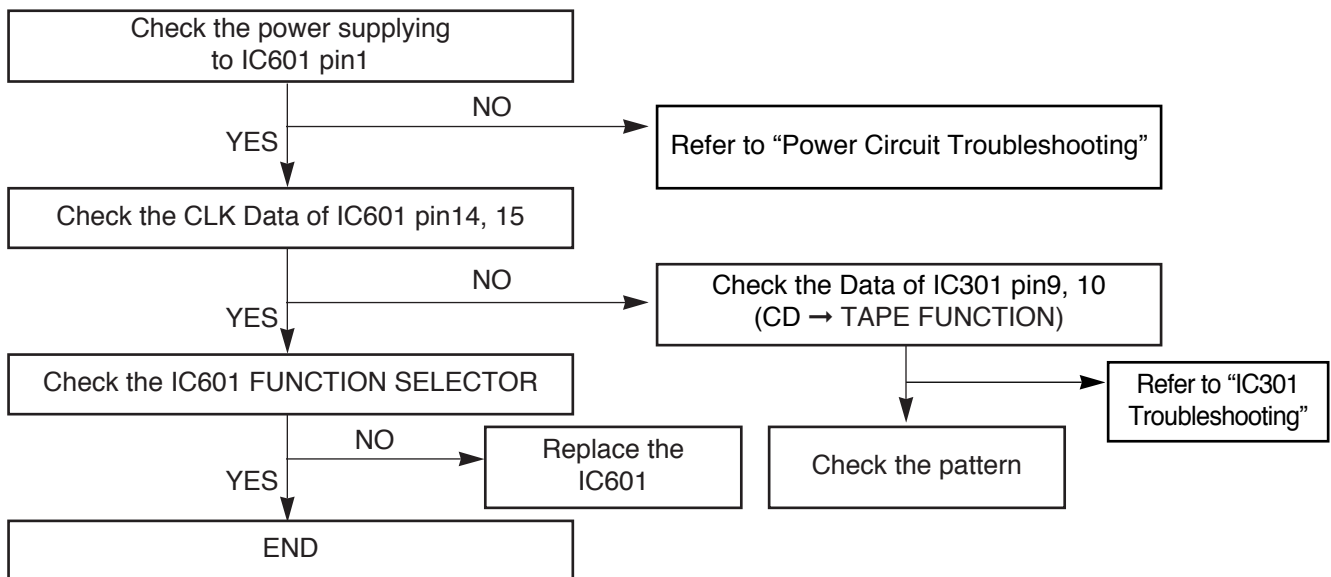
Check the power supplying to IC601 pin1

NO

YES

Refer to "Power Circuit Troubleshooting"

Check the CLK Data of IC601 pin14, 15

NO

YES

Check the Data of IC301 pin9, 10 (CD → TAPE FUNCTION)

Check the IC601 FUNCTION SELECTOR

Refer to "IC301 Troubleshooting"

NO

Replace the IC601

YES

Check the pattern

END